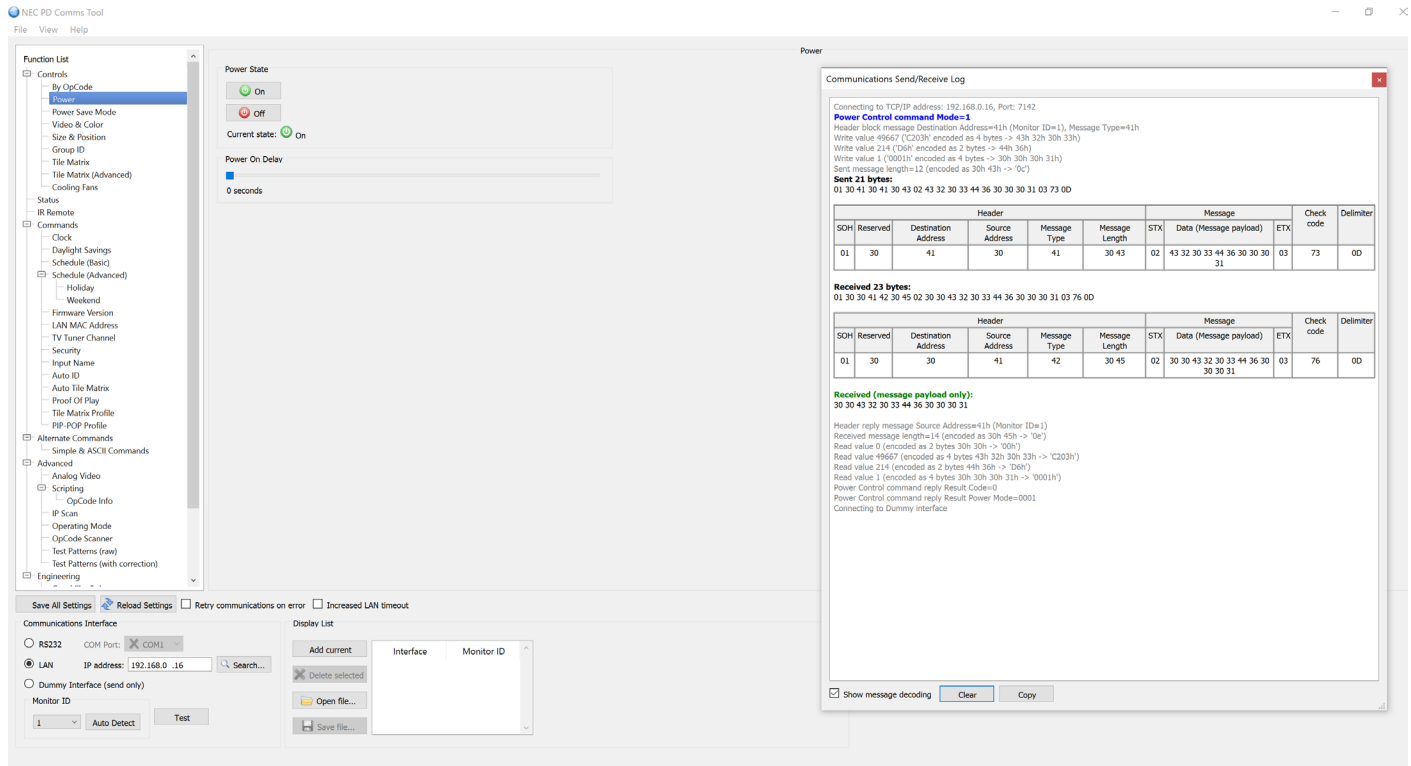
NEC PD Comms Tool

File View Help

Function List
Controls
By OpCode
Power
Power Save Mode
Video & Color
Size & Position
Group ID
Tile Matrix
Tile Matrix (Advanced)
Cooling Fans
Status
IR Remote
Commands
Clock
Daylight Savings
Schedule (Basic)
Schedule (Advanced)
Holiday
Weekend
Firmware Version
LAN MAC Address
TV Tuner Channel
Security
Input Name
Auto ID
Auto Tile Matrix
Proof Of Play
Tile Matrix Profile
PIP-POP Profile
Alternate Commands
Simple & ASCII Commands
Advanced
Analog Video
Scripting
OpCode Info
IP Scan
Operating Mode
OpCode Scanner
Test Patterns (raw)
Test Patterns (with correction)
Engineering

Power

Power State
On
Off
Current state: On

Power On Delay
0 seconds

Save All Settings
Reload Settings
Retry communications on error
Increased LAN timeout

Communications Interface
RS232 COM Port: COM1
LAN IP address: 192.168.0 .16 Search...
Dummy Interface (send only)
Monitor ID
1 Auto Detect Test

Display List
Add current
Delete selected
Open file...
Save file...

| Interface | Monitor ID |
|---|---|

Communications Send/Receive Log

Connecting to TCP/IP address: 192.168.0.16, Port: 7142
Power Control command Mode=1
Header block message Destination Address=41h (Monitor ID=1), Message Type=41h
Write value 49667 ('C203h' encoded as 4 bytes -> 43h 32h 30h 33h)
Write value 214 ('D6h' encoded as 2 bytes -> 44h 36h)
Write value 1 ('0001h' encoded as 4 bytes -> 30h 30h 30h 31h)
Sent message length=12 (encoded as 30h 43h -> '0c')
Sent 21 bytes:
01 30 41 30 41 30 43 02 43 32 30 33 44 36 30 30 30 31 03 73 0D

| Header | | | | | | Message | | | Check code | Delimiter |
|---|---|---|---|---|---|---|---|---|---|---|
| SOH | Reserved | Destination Address | Source Address | Message Type | Message Length | STX | Data (Message payload) | ETX | | |
| 01 | 30 | 41 | 30 | 41 | 30 43 | 02 | 43 32 30 33 44 36 30 30 30 31 | 03 | 73 | 0D |

Received 23 bytes:
01 30 30 41 42 30 45 02 30 30 43 32 30 33 44 36 30 30 30 31 03 76 0D

| Header | | | | | | Message | | | Check code | Delimiter |
|---|---|---|---|---|---|---|---|---|---|---|
| SOH | Reserved | Destination Address | Source Address | Message Type | Message Length | STX | Data (Message payload) | ETX | | |
| 01 | 30 | 30 | 41 | 42 | 30 45 | 02 | 30 30 43 32 30 33 44 36 30 30 30 31 | 03 | 76 | 0D |

Received (message payload only):
30 30 43 32 30 33 44 36 30 30 30 31

Header reply message Source Address=41h (Monitor ID=1)
Received message length=14 (encoded as 30h 45h -> '0e')
Read value 0 (encoded as 2 bytes 30h 30h -> '00h')
Read value 49667 (encoded as 4 bytes 43h 32h 30h 33h -> 'C203h')
Read value 214 (encoded as 2 bytes 44h 36h -> 'D6h')
Read value 1 (encoded as 4 bytes 30h 30h 30h 31h -> '0001h')
Power Control command reply Result Code=0
Power Control command reply Result Power Mode=0001
Connecting to Dummy interface

Show message decoding
Clear
Copy